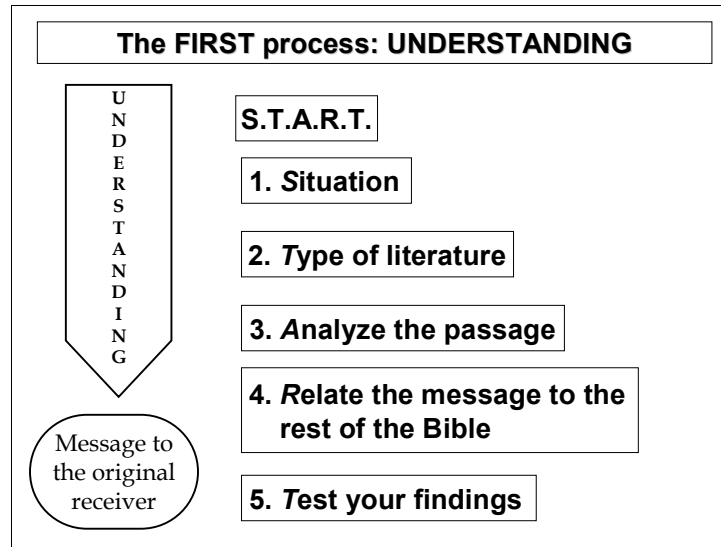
The FIRST process: UNDERSTANDING

U N D E R S T A N D I N G

Message to the original receiver

S.T.A.R.T.

1. Situation

2. Type of literature

3. Analyze the passage

4. Relate the message to the rest of the Bible

5. Test your findings